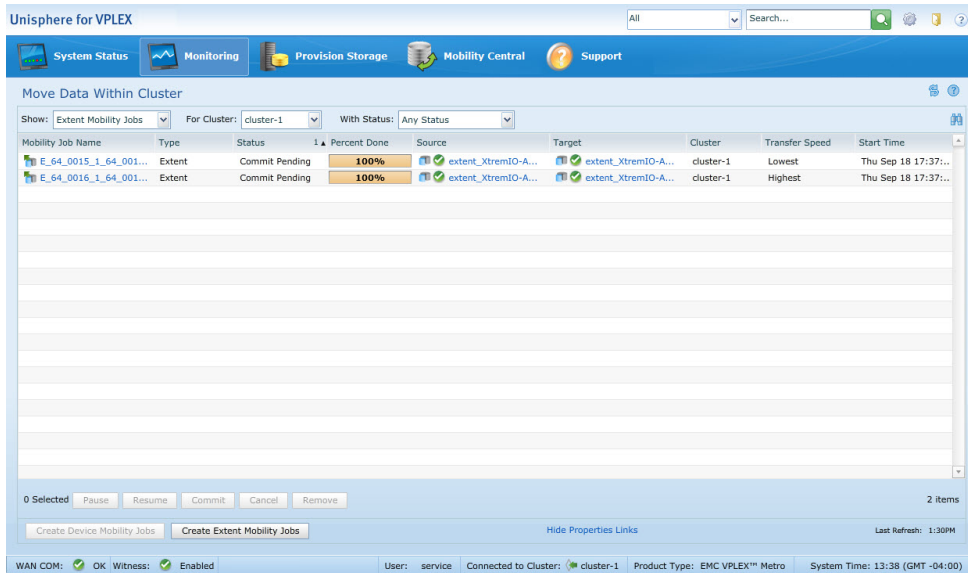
Unisphere for VPLEX

All

Search...

System Status | Monitoring | Provision Storage | Mobility Central | Support

Move Data Within Cluster

Show: Extent Mobility Jobs  For Cluster: cluster-1  With Status: Any Status

| Mobility Job Name | Type | Status | 1▲ Percent Done | Source | Target | Cluster | Transfer Speed | Start Time |
|---|---|---|---|---|---|---|---|---|
| E_64_0015_1_64_001... | Extent | Commit Pending | 100% | extent_XtremIO-A... | extent_XtremIO-A... | cluster-1 | Lowest | Thu Sep 18 17:37:... |
| E_64_0016_1_64_001... | Extent | Commit Pending | 100% | extent_XtremIO-A... | extent_XtremIO-A... | cluster-1 | Highest | Thu Sep 18 17:37:... |

0 Selected  Pause  Resume  Commit  Cancel  Remove

2 items

Create Device Mobility Jobs  Create Extent Mobility Jobs

Hide Properties Links

Last Refresh: 1:30PM

WAN COM: OK  Witness: Enabled  User: service  Connected to Cluster: cluster-1  Product Type: EMC VPLEX™ Metro  System Time: 13:38 (GMT -04:00)